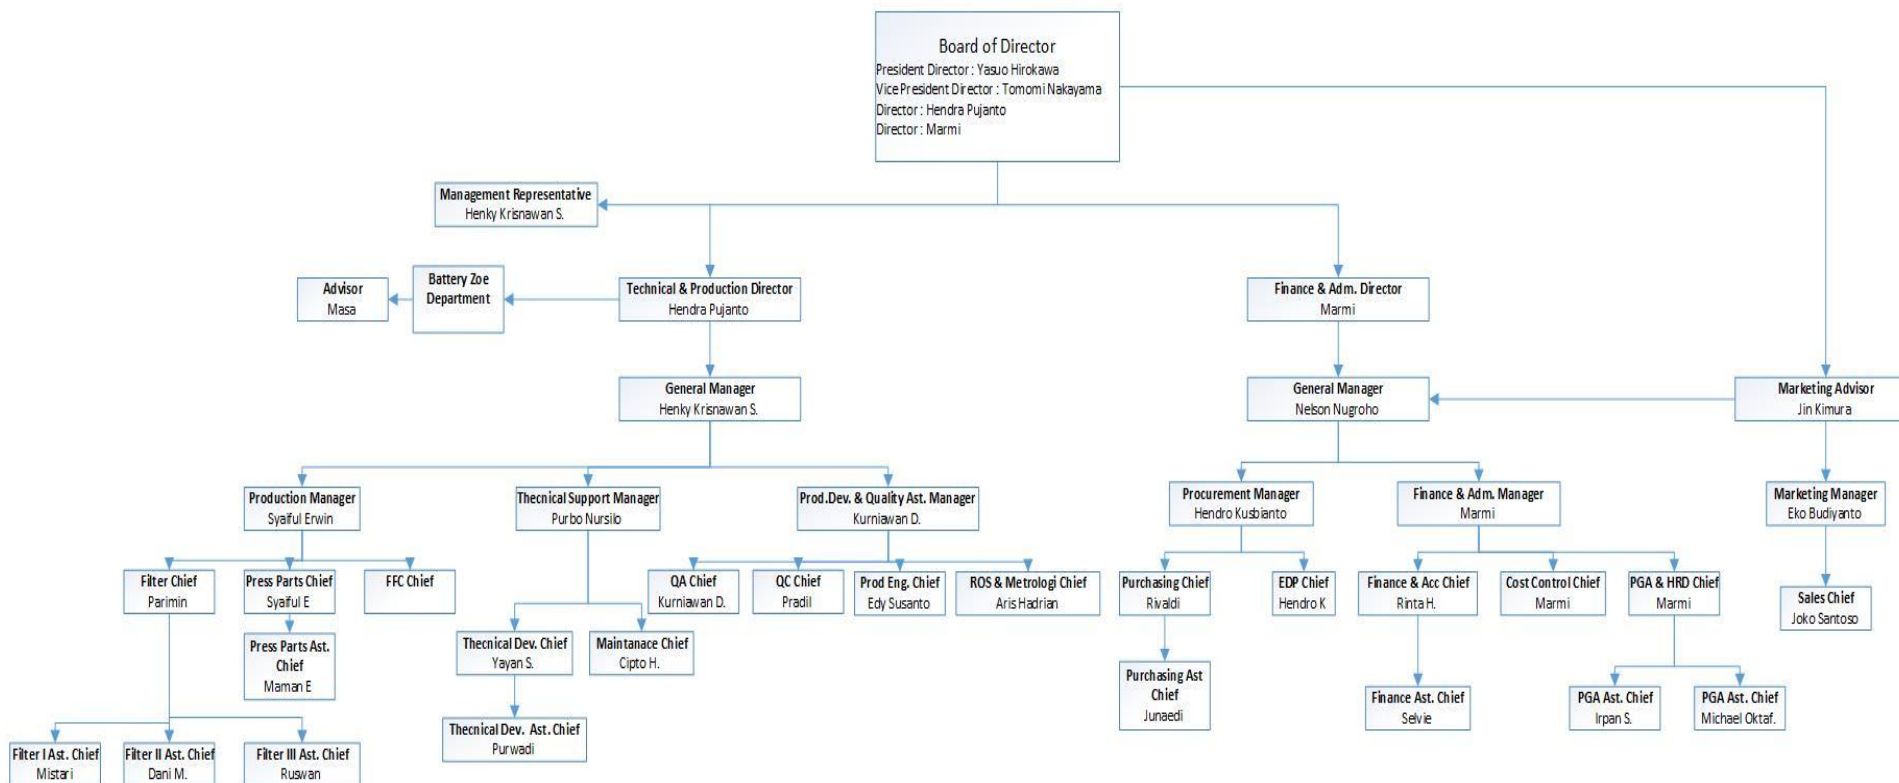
Board of Director
President Director : Yasuo Hirokawa
Vice President Director : Tomomi Nakayama
Director : Hendra Pujanto
Director : Marmi

Management Representative
Henky Krisnawan S.

Advisor
Masa

Battery Zoe Department

Technical & Production Director
Hendra Pujanto

Finance & Adm. Director
Marmi

General Manager
Henky Krisnawan S.

General Manager
Nelson Nugroho

Marketing Advisor
Jin Kimura

Production Manager
Syaiful Erwin

Thecnical Support Manager
Purbo Nursilo

Prod.Dev. & Quality Ast. Manager
Kurniawan D.

Procurement Manager
Hendro Kusbianto

Finance & Adm. Manager
Marmi

Marketing Manager
Eko Budiyanto

Filter Chief
Parimin

Press Parts Chief
Syaiful E

FFC Chief

Press Parts Ast. Chief
Maman E

QA Chief
Kurniawan D.

QC Chief
Pradil

Prod Eng. Chief
Edy Susanto

ROS & Metrologi Chief
Aris Hadrian

Purchasing Chief
Rivaldi

EDP Chief
Hendro K

Finance & Acc Chief
Rinta H.

Cost Control Chief
Marmi

PGA & HRD Chief
Marmi

Sales Chief
Joko Santoso

Thecnical Dev. Chief
Yayan S.

Maintanace Chief
Cipto H.

Thecnical Dev. Ast. Chief
Purwadi

Purchasing Ast Chief
Junaedi

Finance Ast. Chief
Selvie

PGA Ast. Chief
Irpan S.

PGA Ast. Chief
Michael Oktaf.

Filter I Ast. Chief
Mistari

Filter II Ast. Chief
Dani M.

Filter III Ast. Chief
Ruswan